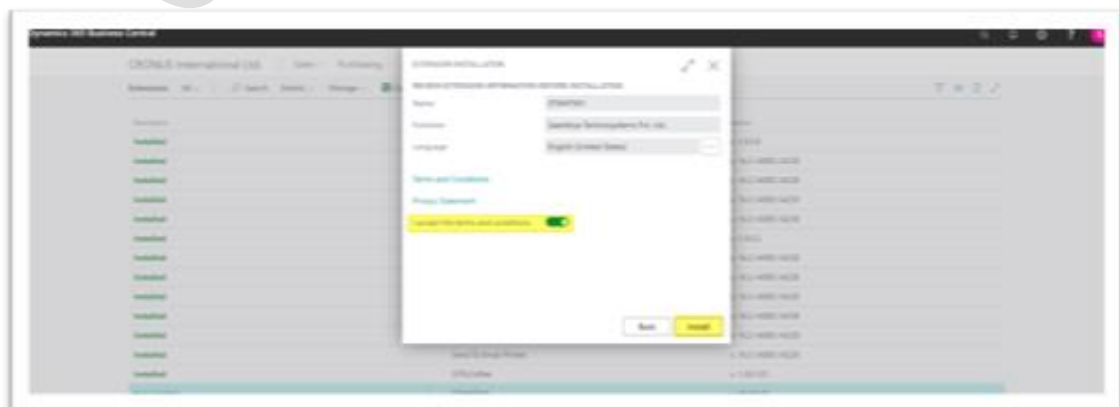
Dynamics 365 Business Central

CRONUS International Ltd. | Sales | Purchasing

Extensions

EXTENSION INSTALLATION

REVIEW EXTENSION INFORMATION BEFORE INSTALLATION

Name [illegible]

Publisher Saaspique Technosystems Pvt. Ltd.

Language English (United States)

Terms and Conditions

Privacy Statement

I accept the terms and conditions

Back Install

Installed
Installed
Installed
Installed
Installed
Installed
Installed
Installed
Installed
Installed
Installed
Installed
Installed